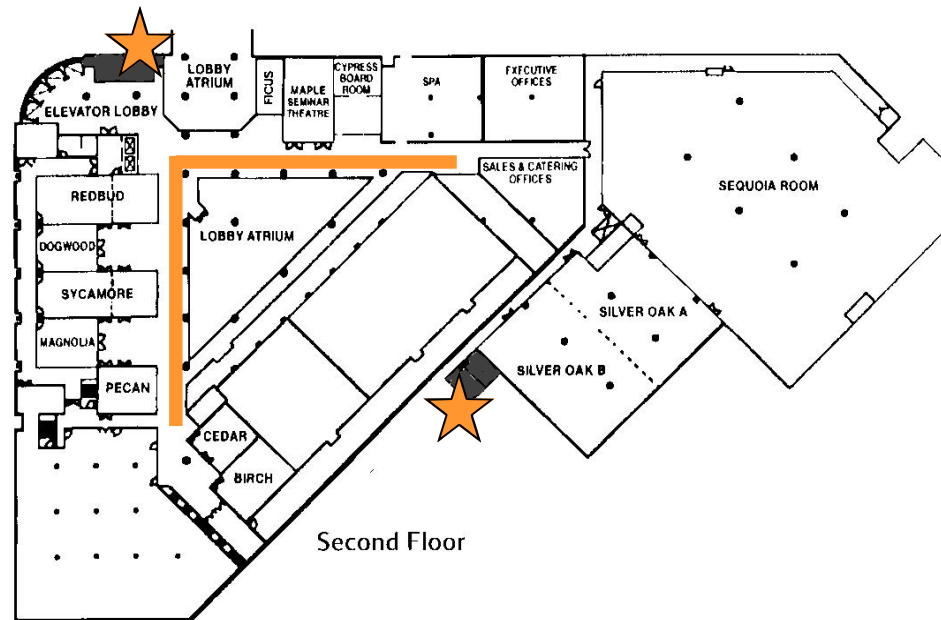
ELEVATOR LOBBY

LOBBY ATRIUM

FICUS

MAPLE SEMINAR THEATRE

CYPRESS BOARD ROOM

SPA

FXECUTIVE OFFICES

SALES & CATERING OFFICES

SEQUOIA ROOM

REDBUD

DOGWOOD

SYCAMORE

MAGNOLIA

PECAN

LOBBY ATRIUM

SILVER OAK A

SILVER OAK B

CEDAR

BIRCH

Second Floor